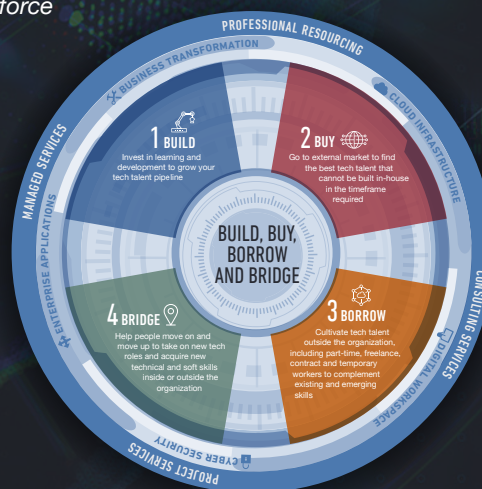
force

PROFESSIONAL RESOURCING

BUSINESS TRANSFORMATION

CLOUD INFRASTRUCTURE

MANAGED SERVICES

ENTERPRISE APPLICATIONS

CONSULTING SERVICES

DIGITAL WORKSPACE

CYBER SECURITY

PROJECT SERVICES

1 BUILD
Invest in learning and development to grow your tech talent pipeline

2 BUY
Go to external market to find the best tech talent that cannot be built in-house in the timeframe required

BUILD, BUY, BORROW AND BRIDGE

3 BORROW
Cultivate tech talent outside the organization, including part-time, freelance, contract and temporary workers to complement existing and emerging skills

4 BRIDGE
Help people move on and move up to take on new tech roles and acquire new technical and soft skills inside or outside the organization